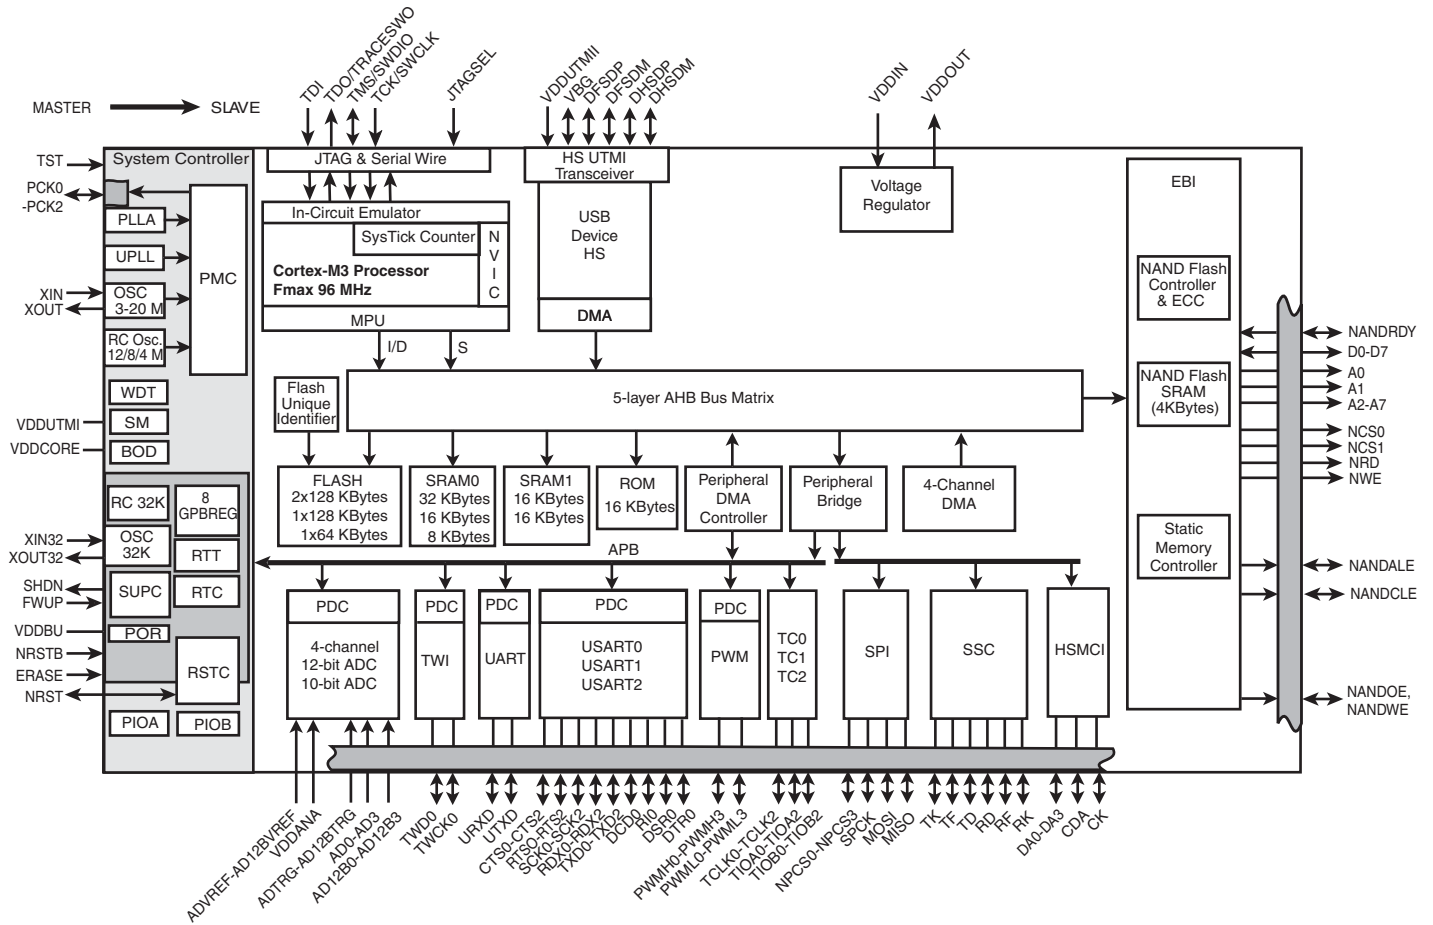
MASTER SLAVE

TDI
TDO/TRACESWO
TMS/SWDIO
TCK/SWCLK
JTAGSEL

VDDUTMII
VBG
DFSDP
DFSDM
DHSDP
DHSDM

VDDIN
VDDOUT

TST
PCK0 -PCK2
XIN
XOUT
VDDUTMI
VDDCORE
XIN32
XOUT32
SHDN
FWUP
VDDBU
NRSTB
ERASE
NRST

System Controller
PLLA
UPLL
OSC 3-20 M
RC Osc. 12/8/4 M
PMC
WDT
SM
BOD
RC 32K
8 GPBREG
OSC 32K
RTT
SUPC
RTC
POR
RSTC
PIOA
PIOB

JTAG & Serial Wire
In-Circuit Emulator
SysTick Counter
N V I C
Cortex-M3 Processor
Fmax 96 MHz
MPU
I/D
S

HS UTMI Transceiver
USB Device HS
DMA

Voltage Regulator

EBI
NAND Flash Controller & ECC
NAND Flash SRAM (4KBytes)
Static Memory Controller

NANDRDY
D0-D7
A0
A1
A2-A7
NCS0
NCS1
NRD
NWE
NANDALE
NANDCLE
NANDOE, NANDWE

Flash Unique Identifier
5-layer AHB Bus Matrix

FLASH
2x128 KBytes
1x128 KBytes
1x64 KBytes

SRAM0
32 KBytes
16 KBytes
8 KBytes

SRAM1
16 KBytes
16 KBytes

ROM
16 KBytes

Peripheral DMA Controller

Peripheral Bridge

4-Channel DMA

APB

PDC
4-channel
12-bit ADC
10-bit ADC

PDC
TWI

PDC
UART

PDC
USART0
USART1
USART2

PDC
PWM

TC0
TC1
TC2

SPI

SSC

HSMCI

ADVREF-AD12BVREF
VDDANA
ADTRG-AD12BTRG
AD0-AD3
AD12B0-AD12B3
TWD0
TWCK0
URXD
UTXD
CTS0-CTS2
RTS0-RTS2
SCK0-SCK2
RDX0-RDX2
TXD0-TXD2
DCD0
RI0
DSR0
DTR0
PWMH0-PWMH3
PWML0-PWML3
TCLK0-TCLK2
TIOA0-TIOA2
TIOB0-TIOB2
NPCS0-NPCS3
SPCK
MOSI
MISO
TK
TF
TD
RD
RF
RK
DA0-DA3
CDA
CK